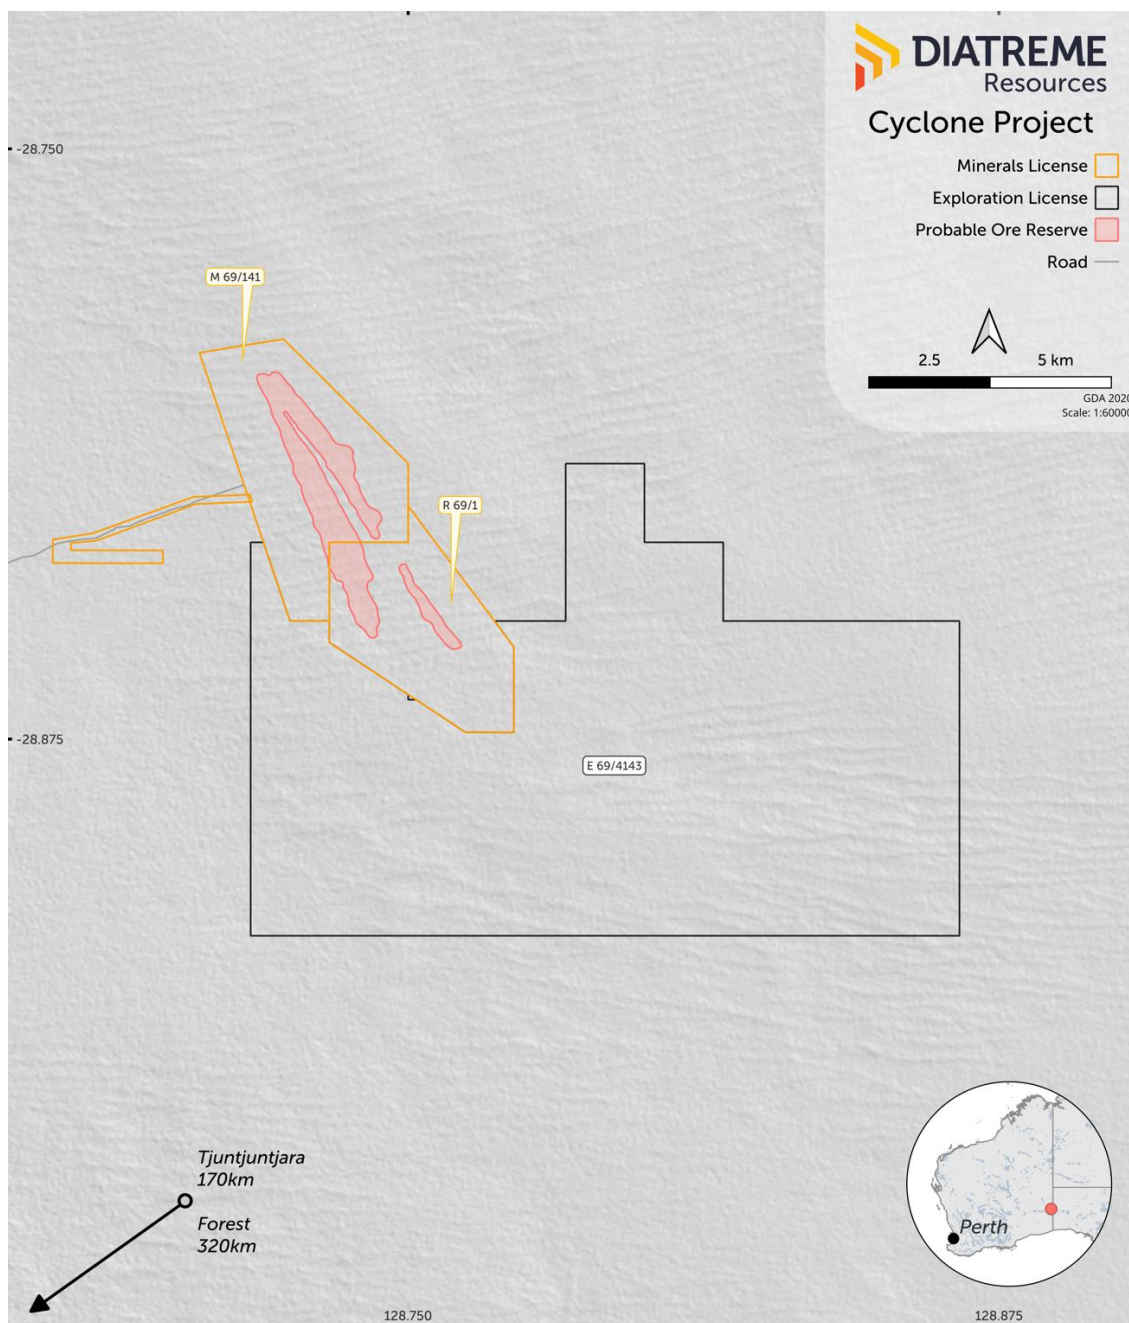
DIATREME
Resources

Cyclone Project

Minerals License
Exploration License
Probable Ore Reserve
Road

2.5
5 km

GDA 2020
Scale: 1:60000

-28.750

M 69/141

R 69/1

E 69/4143

-28.875

Tjuntjuntjara
170km

Forest
320km

Perth

128.750

128.875